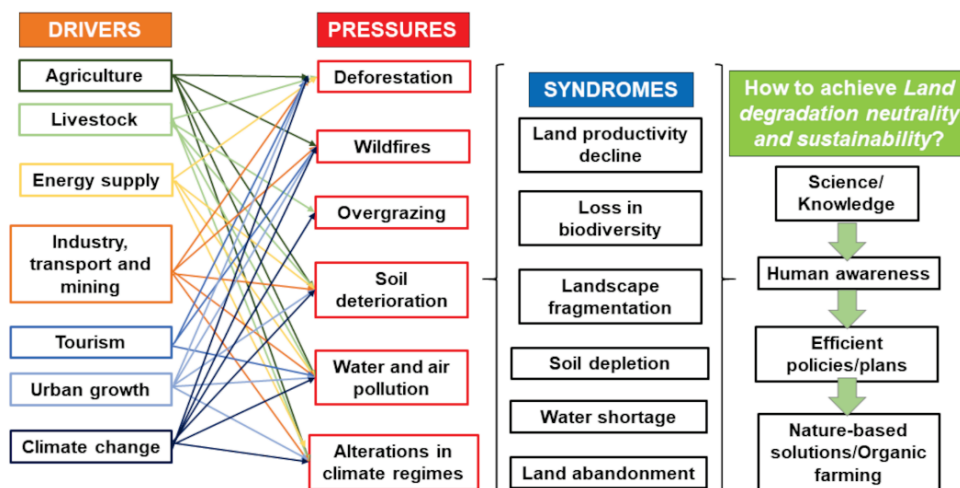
DRIVERS

Agriculture

Livestock

Energy supply

Industry, transport and mining

Tourism

Urban growth

Climate change

PRESSURES

Deforestation

Wildfires

Overgrazing

Soil deterioration

Water and air pollution

Alterations in climate regimes

SYNDROMES

Land productivity decline

Loss in biodiversity

Landscape fragmentation

Soil depletion

Water shortage

Land abandonment

How to achieve *Land degradation neutrality and sustainability*?

Science/ Knowledge

Human awareness

Efficient policies/plans

Nature-based solutions/Organic farming